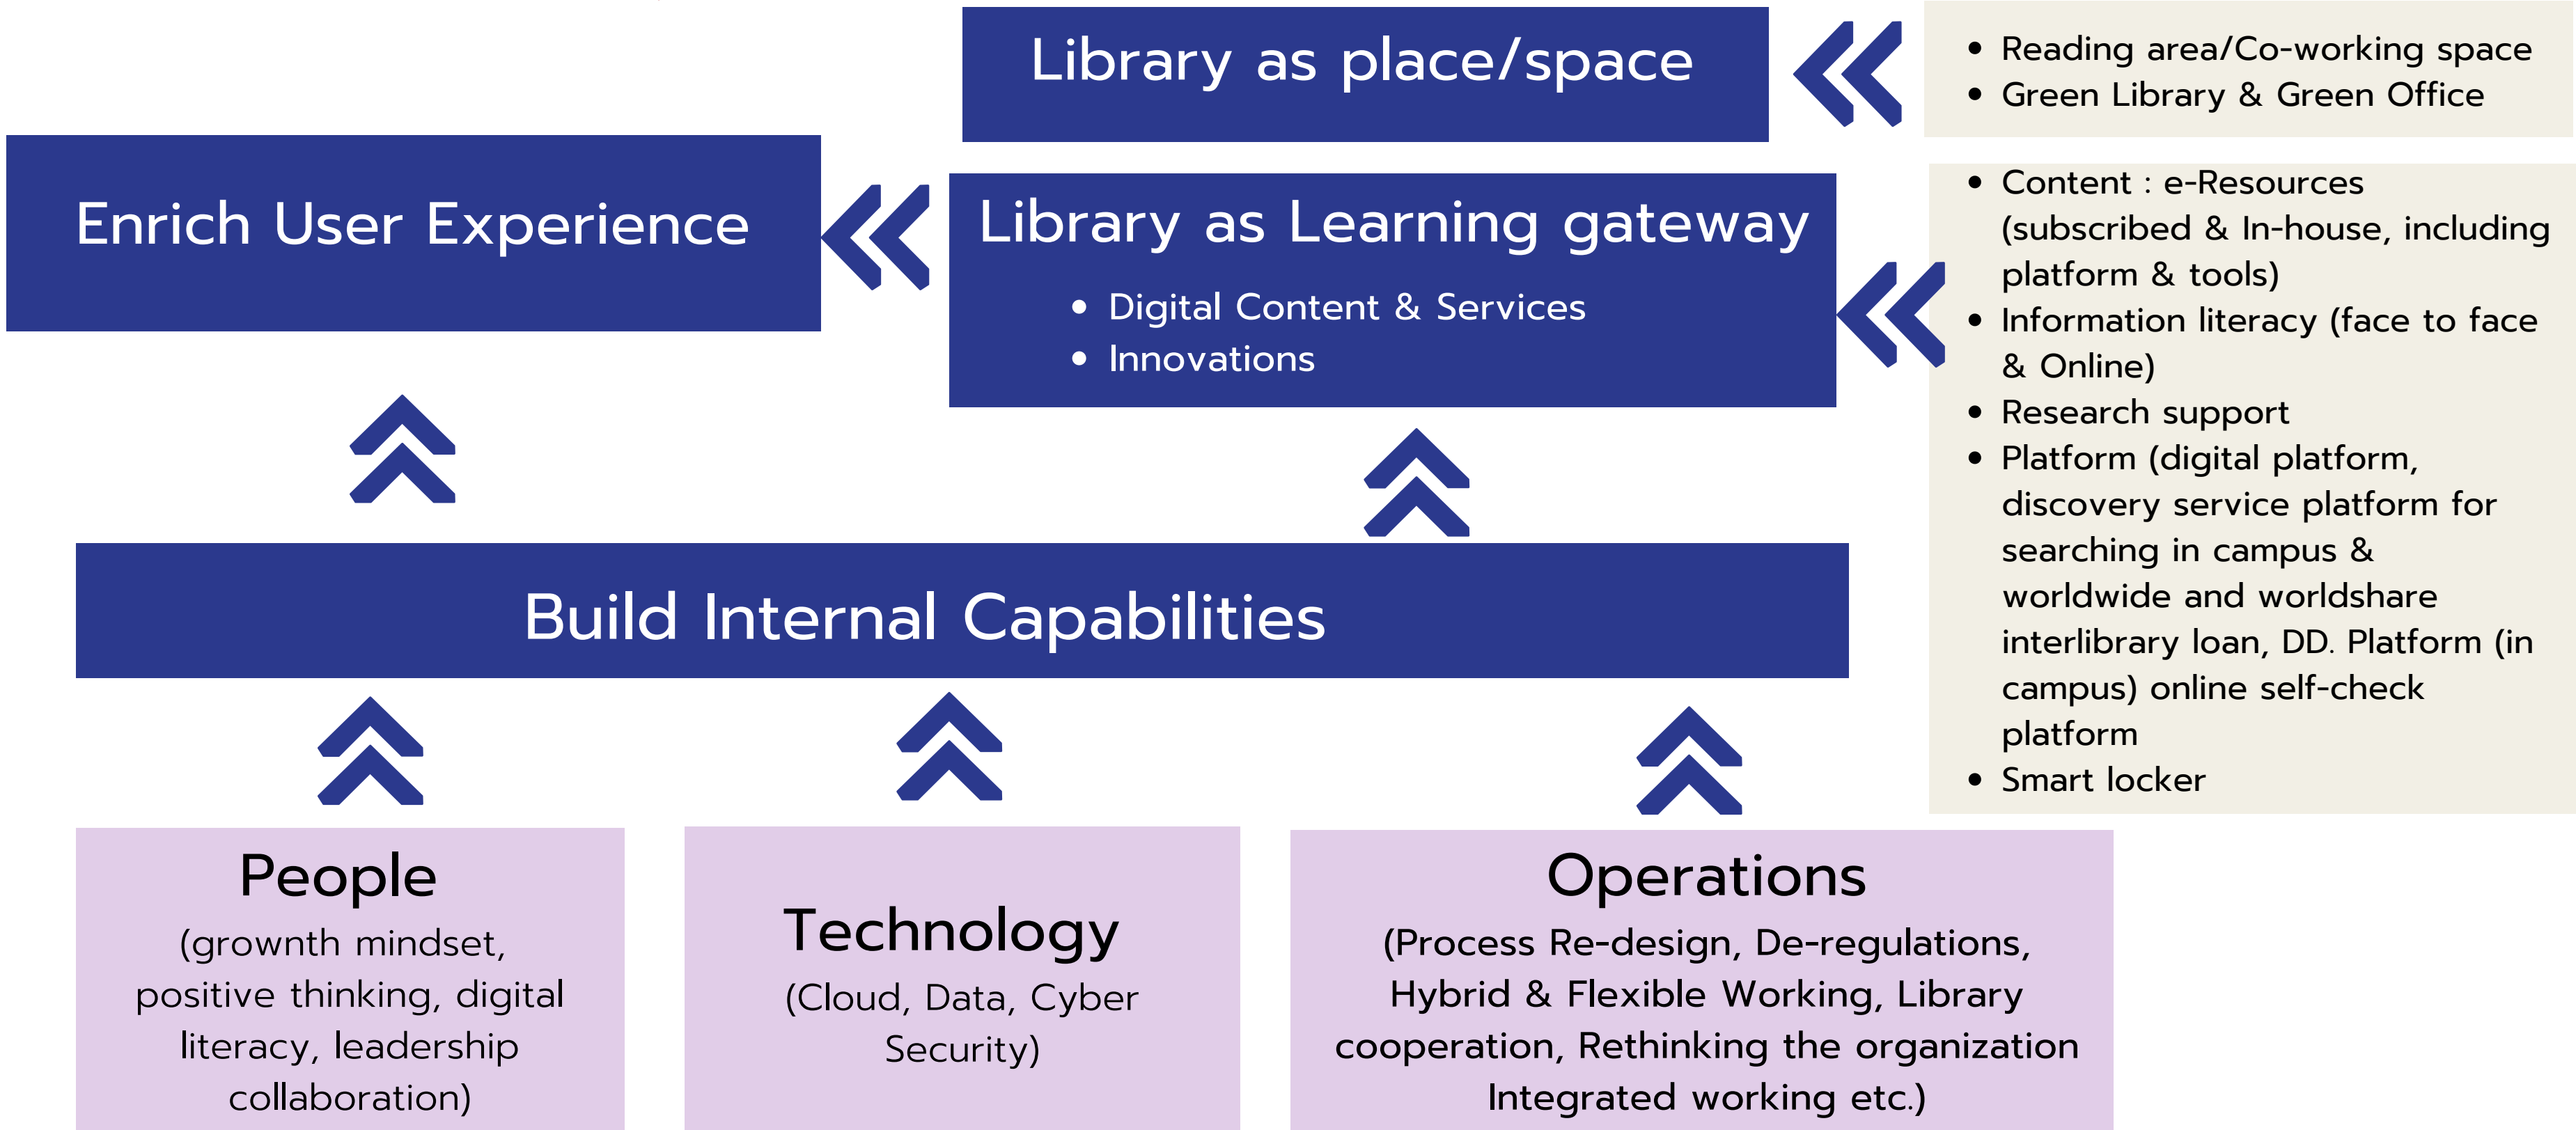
Library as place/space

- Reading area/Co-working space
- Green Library & Green Office

Enrich User Experience

Library as Learning gateway

- Digital Content & Services
- Innovations

- Content : e-Resources (subscribed & In-house, including platform & tools)
- Information literacy (face to face & Online)
- Research support
- Platform (digital platform, discovery service platform for searching in campus & worldwide and worldshare interlibrary loan, DD. Platform (in campus) online self-check platform
- Smart locker

Build Internal Capabilities

People
(grownth mindset, positive thinking, digital literacy, leadership collaboration)

Technology
(Cloud, Data, Cyber Security)

Operations
(Process Re-design, De-regulations, Hybrid & Flexible Working, Library cooperation, Rethinking the organization Integrated working etc.)